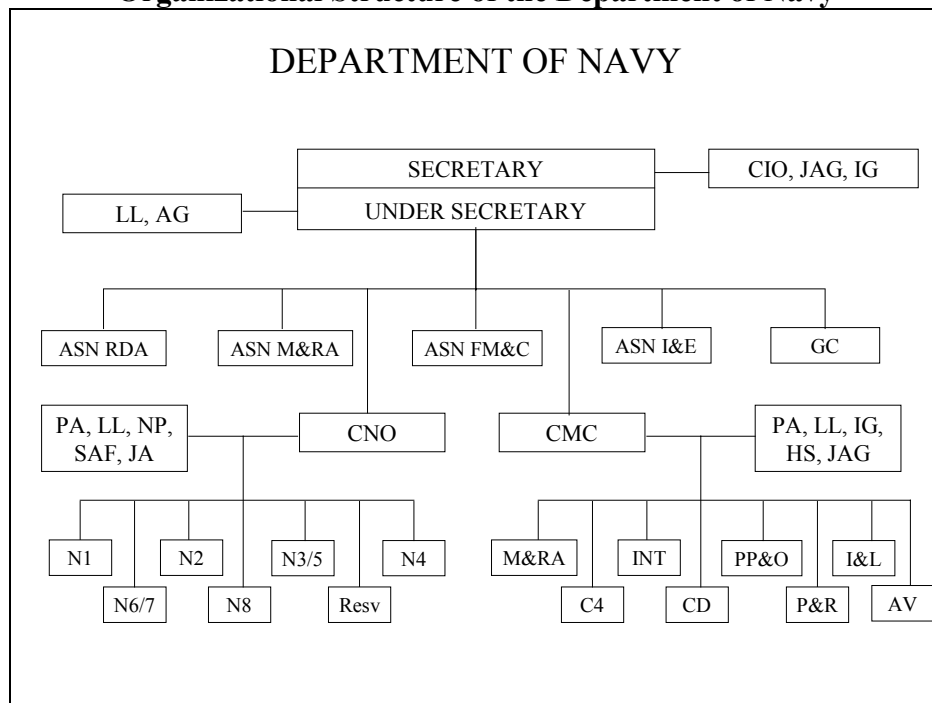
Organizational Structure of the Department of Navy

DEPARTMENT OF NAVY

SECRETARY

CIO, JAG, IG

LL, AG

UNDER SECRETARY

ASN RDA

ASN M&RA

ASN FM&C

ASN I&E

GC

PA, LL, NP, SAF, JA

CNO

CMC

PA, LL, IG, HS, JAG

N1

N6/7

N2

N8

N3/5

Resv

N4

M&RA

C4

INT

CD

PP&O

P&R

I&L

AV